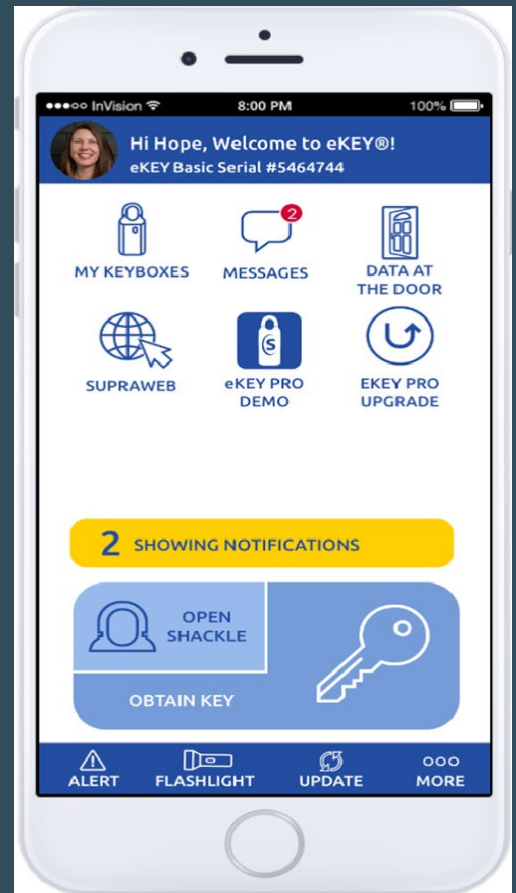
●●●○○ InVision 8:00 PM 100%

Hi Hope, Welcome to eKEY®!
eKEY Basic Serial #5464744

MY KEYBOXES

2
MESSAGES

DATA AT THE DOOR

SUPRAWEB

S
eKEY PRO DEMO

EKEY PRO UPGRADE

2 SHOWING NOTIFICATIONS

OPEN SHACKLE

OBTAIN KEY

ALERT
FLASHLIGHT
UPDATE
MORE